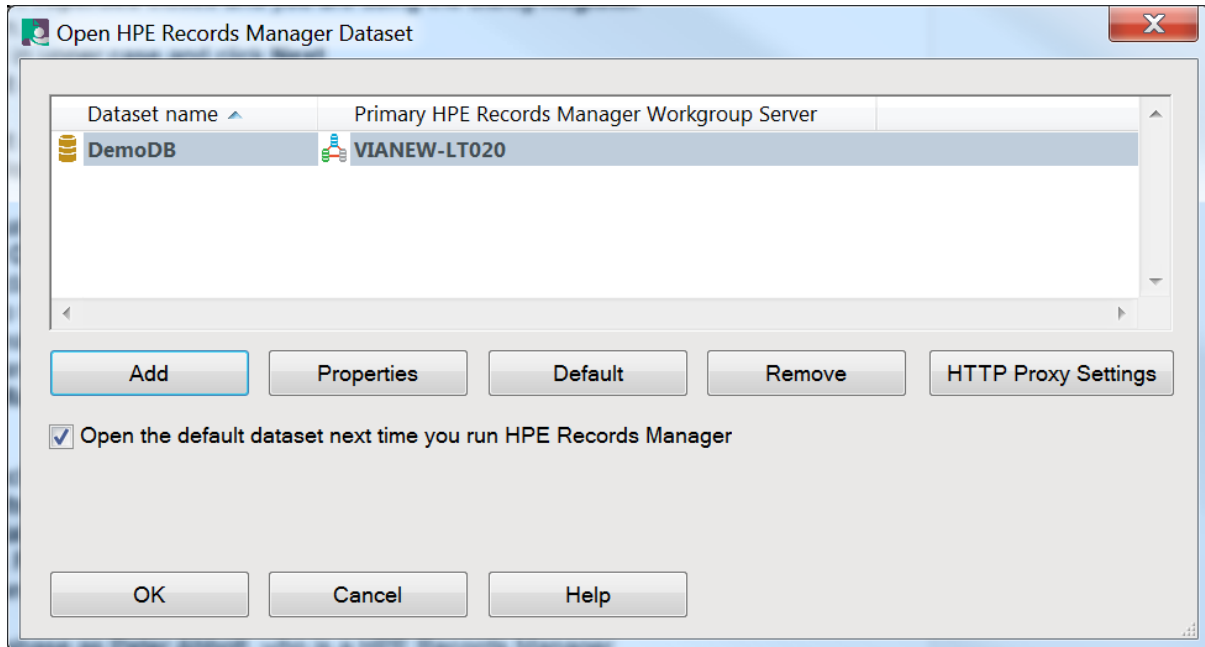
Open HPE Records Manager Dataset

| Dataset name | Primary HPE Records Manager Workgroup Server |
|---|---|
| DemoDB | VIANEW-LT020 |

Add
Properties
Default
Remove
HTTP Proxy Settings

Open the default dataset next time you run HPE Records Manager

OK
Cancel
Help